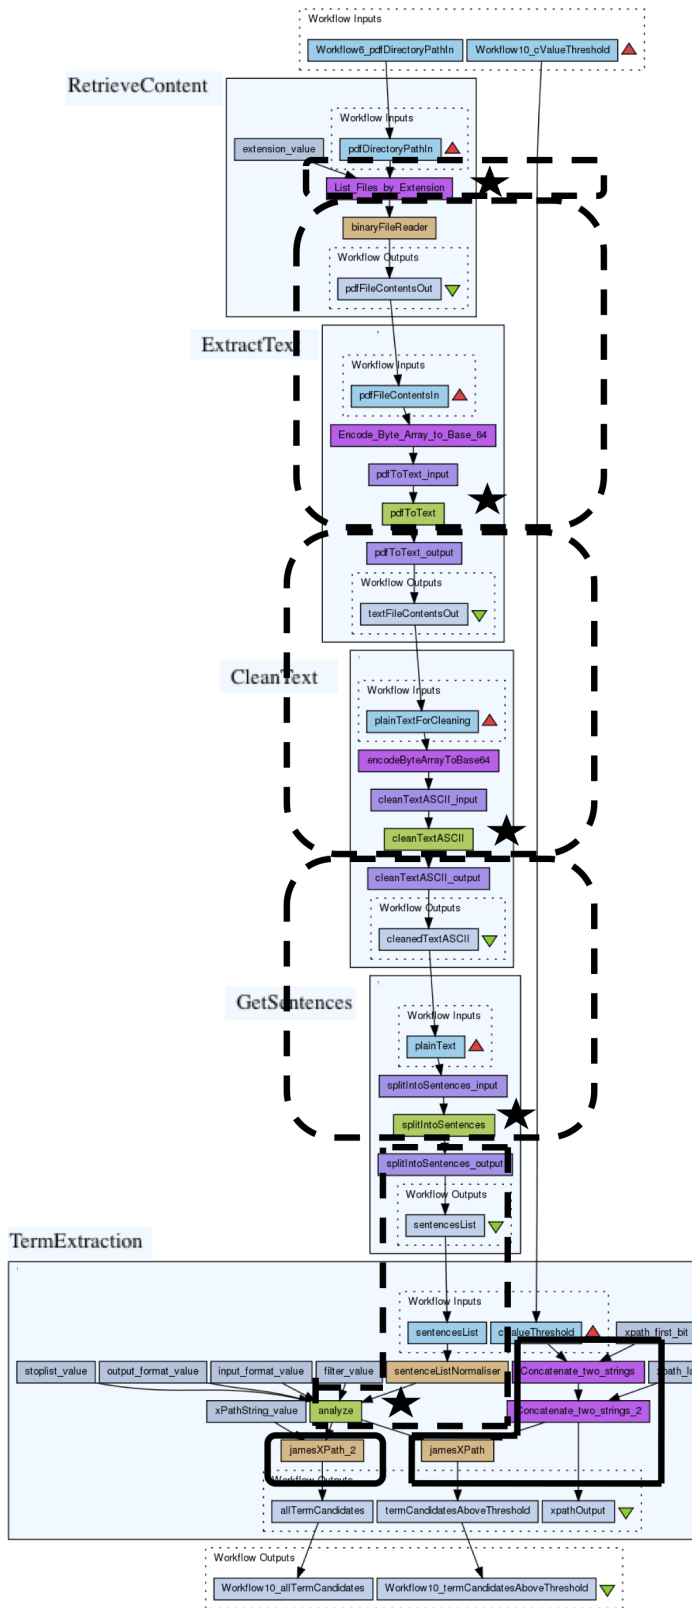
Workflow Inputs
Workflow6_pdfDirectoryPathIn
Workflow10_cValueThreshold

RetrieveContent
Workflow Inputs
extension_value
pdfDirectoryPathIn
List_Files_by_Extension
binaryFileReader
Workflow Outputs
pdfFileContentsOut

ExtractText
Workflow Inputs
pdfFileContentsIn
Encode_Byte_Array_to_Base_64
pdfToText_input
pdfToText
pdfToText_output
Workflow Outputs
textFileContentsOut

CleanText
Workflow Inputs
plainTextForCleaning
encodeByteArrayToBase64
cleanTextASCII_input
cleanTextASCII
cleanTextASCII_output
Workflow Outputs
cleanedTextASCII

GetSentences
Workflow Inputs
plainText
splitIntoSentences_input
splitIntoSentences
splitIntoSentences_output
Workflow Outputs
sentencesList

TermExtraction
Workflow Inputs
sentencesList
cValueThreshold
xpath_first_bit
stoplist_value
output_format_value
input_format_value
filter_value
sentenceListNormaliser
Concatenate_two_strings
xpath_la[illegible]
xPathString_value
analyze
Concatenate_two_strings_2
jamesXPath_2
jamesXPath
Workflow Outputs
allTermCandidates
termCandidatesAboveThreshold
xpathOutput

Workflow Outputs
Workflow10_allTermCandidates
Workflow10_termCandidatesAboveThreshold